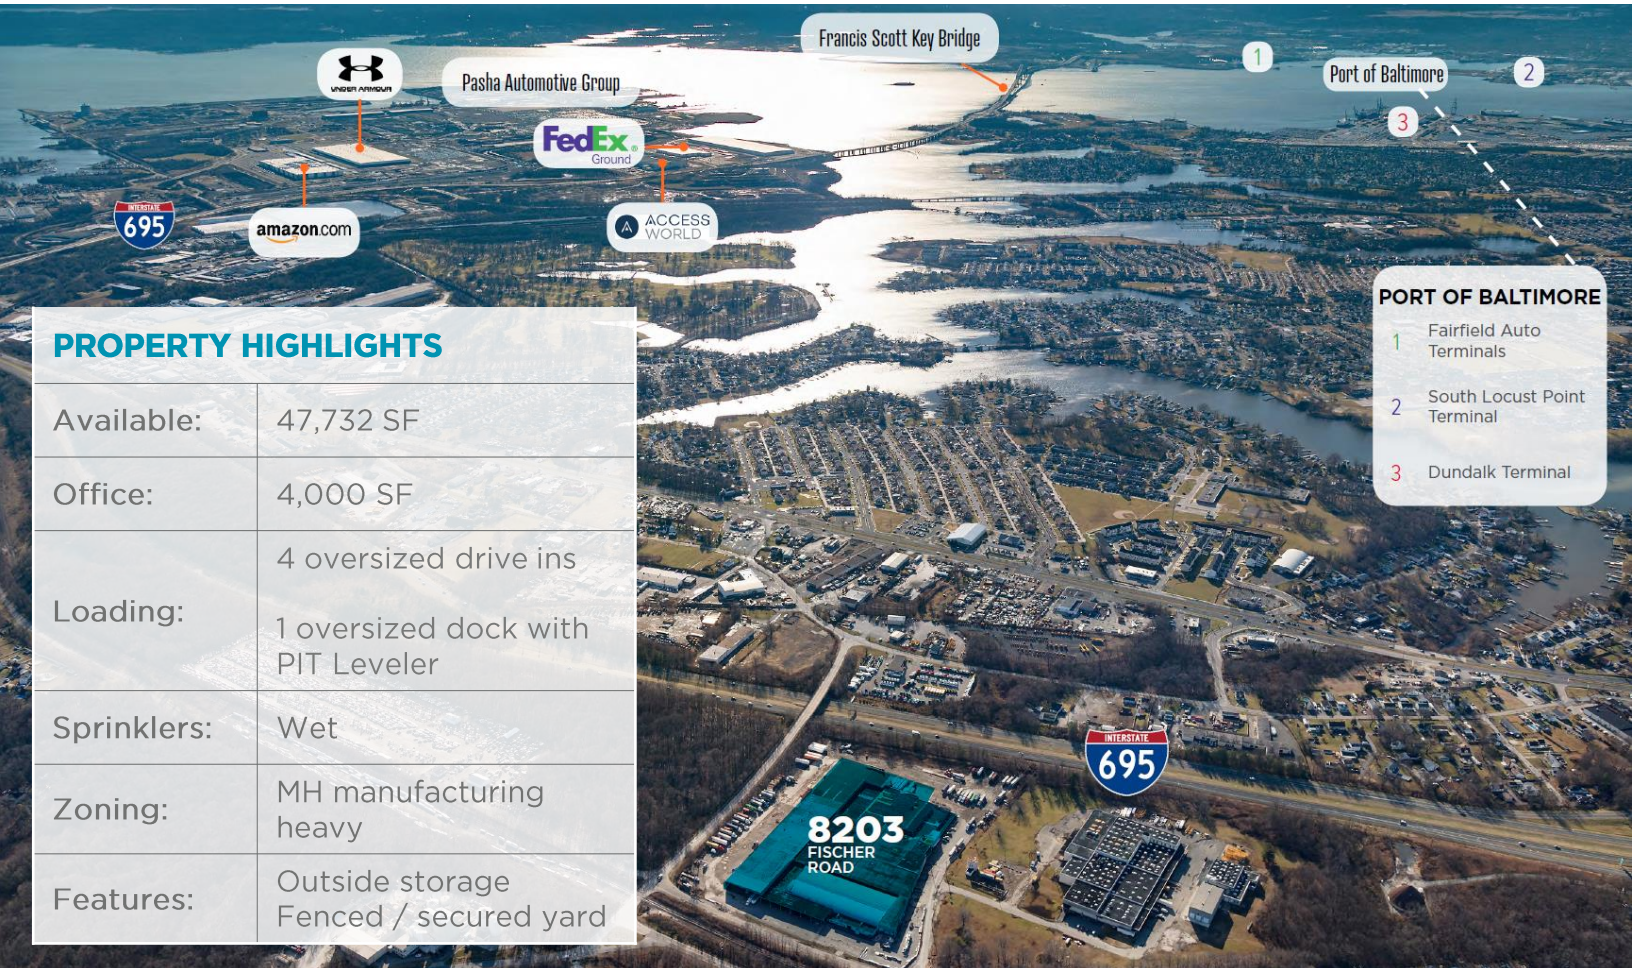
Francis Scott Key Bridge

UNDER ARMOUR

Pasha Automotive Group

1

Port of Baltimore

2

3

FedEx Ground

INTERSTATE 695

amazon.com

ACCESS WORLD

PROPERTY HIGHLIGHTS

| | |
|---|---|
| Available: | 47,732 SF |
| Office: | 4,000 SF |
| Loading: | 4 oversized drive ins<br>1 oversized dock with PIT Leveler |
| Sprinklers: | Wet |
| Zoning: | MH manufacturing heavy |
| Features: | Outside storage<br>Fenced / secured yard |

PORT OF BALTIMORE

1 Fairfield Auto Terminals

2 South Locust Point Terminal

3 Dundalk Terminal

INTERSTATE 695

8203 FISCHER ROAD